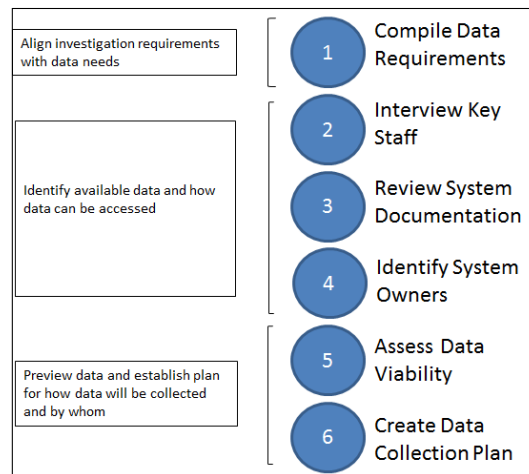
Align investigation requirements with data needs

1 Compile Data Requirements

Identify available data and how data can be accessed

2 Interview Key Staff

3 Review System Documentation

4 Identify System Owners

Preview data and establish plan for how data will be collected and by whom

5 Assess Data Viability

6 Create Data Collection Plan